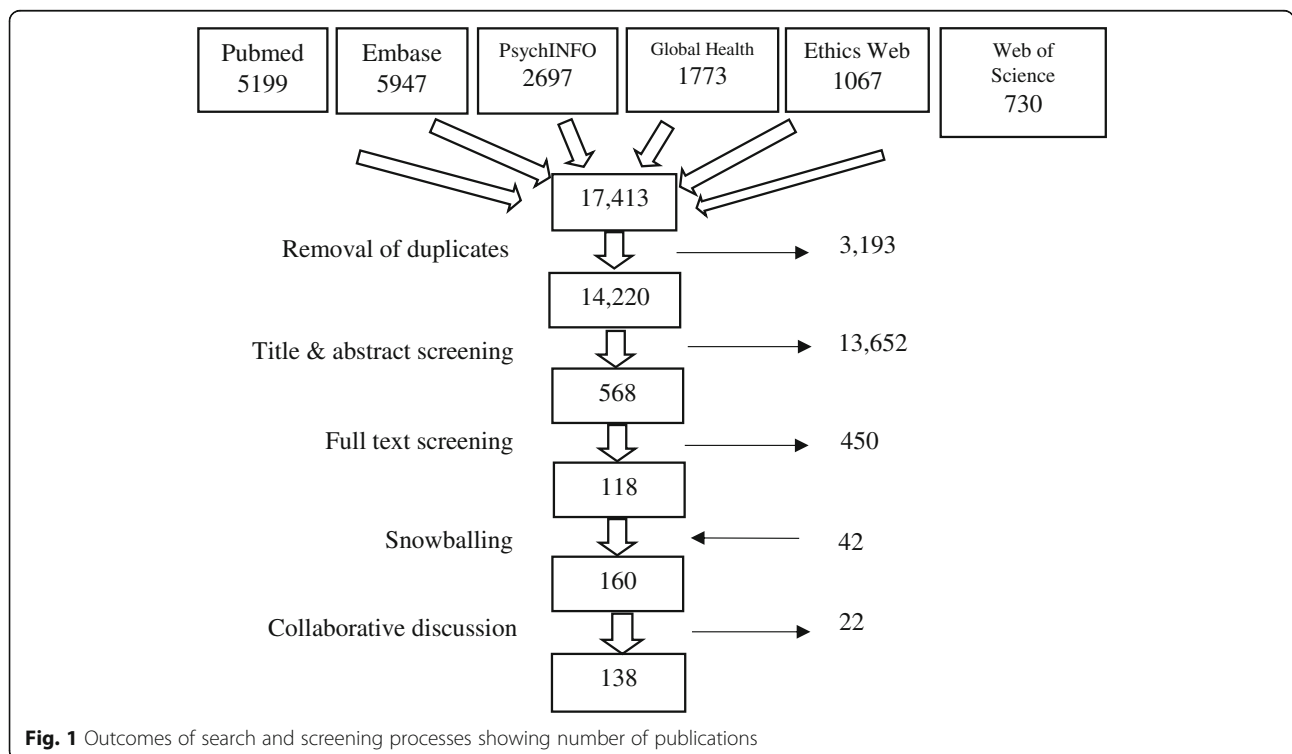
Pubmed
5199

Embase
5947

PsychINFO
2697

Global Health
1773

Ethics Web
1067

Web of Science
730

17,413

Removal of duplicates

3,193

14,220

Title & abstract screening

13,652

568

Full text screening

450

118

Snowballing

42

160

Collaborative discussion

22

138

**Fig. 1** Outcomes of search and screening processes showing number of publications